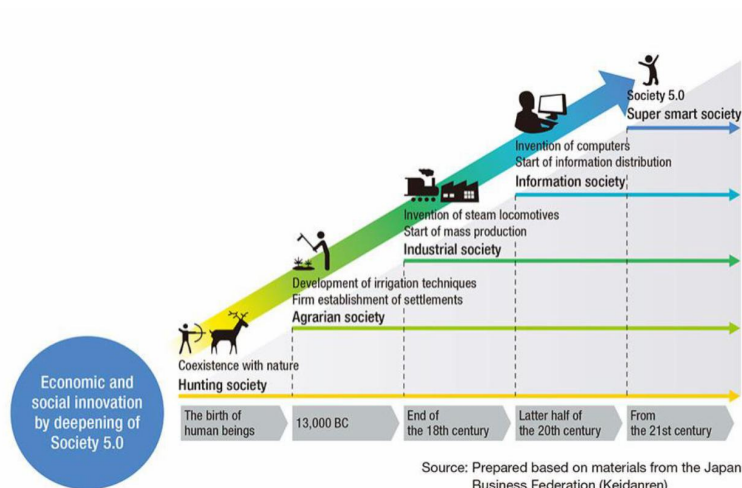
Society 5.0
Super smart society

Invention of computers
Start of information distribution
Information society

Invention of steam locomotives
Start of mass production
Industrial society

Development of irrigation techniques
Firm establishment of settlements
Agrarian society

Coexistence with nature
Hunting society

Economic and social innovation by deepening of Society 5.0

The birth of human beings

13,000 BC

End of the 18th century

Latter half of the 20th century

From the 21st century

Source: Prepared based on materials from the Japan Business Federation (Keidanren)